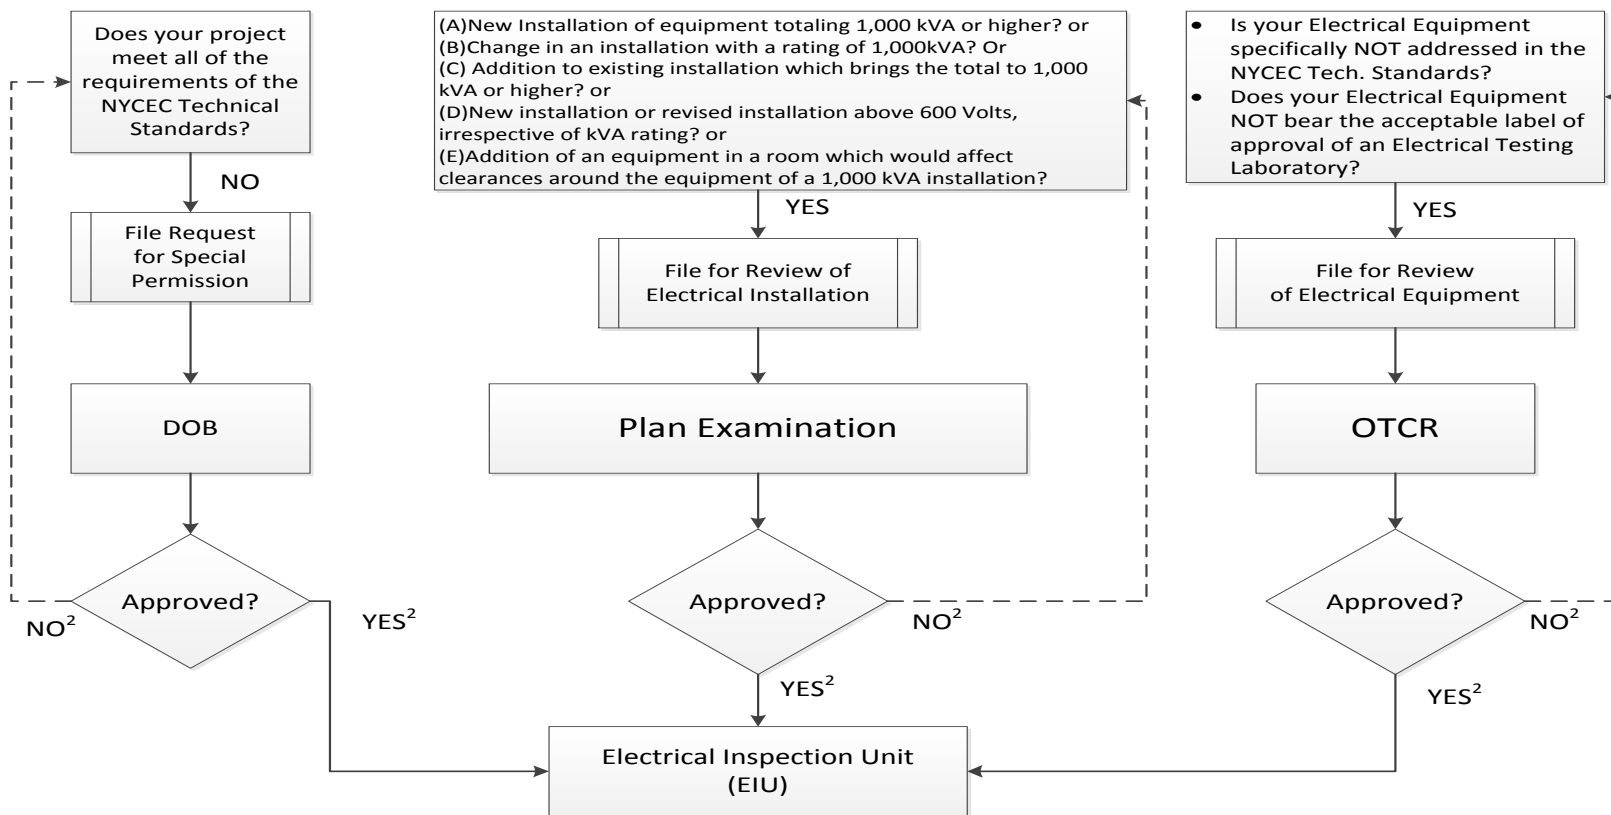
Does your project meet all of the requirements of the NYCEC Technical Standards?

NO

File Request for Special Permission

DOB

Approved?

NO$^2$

YES$^2$

(A)New Installation of equipment totaling 1,000 kVA or higher? or
(B)Change in an installation with a rating of 1,000kVA? Or
(C) Addition to existing installation which brings the total to 1,000 kVA or higher? or
(D)New installation or revised installation above 600 Volts, irrespective of kVA rating? or
(E)Addition of an equipment in a room which would affect clearances around the equipment of a 1,000 kVA installation?

YES

File for Review of Electrical Installation

Plan Examination

Approved?

NO$^2$

YES$^2$

• Is your Electrical Equipment specifically NOT addressed in the NYCEC Tech. Standards?
• Does your Electrical Equipment NOT bear the acceptable label of approval of an Electrical Testing Laboratory?

YES

File for Review of Electrical Equipment

OTCR

Approved?

NO$^2$

YES$^2$

Electrical Inspection Unit (EIU)